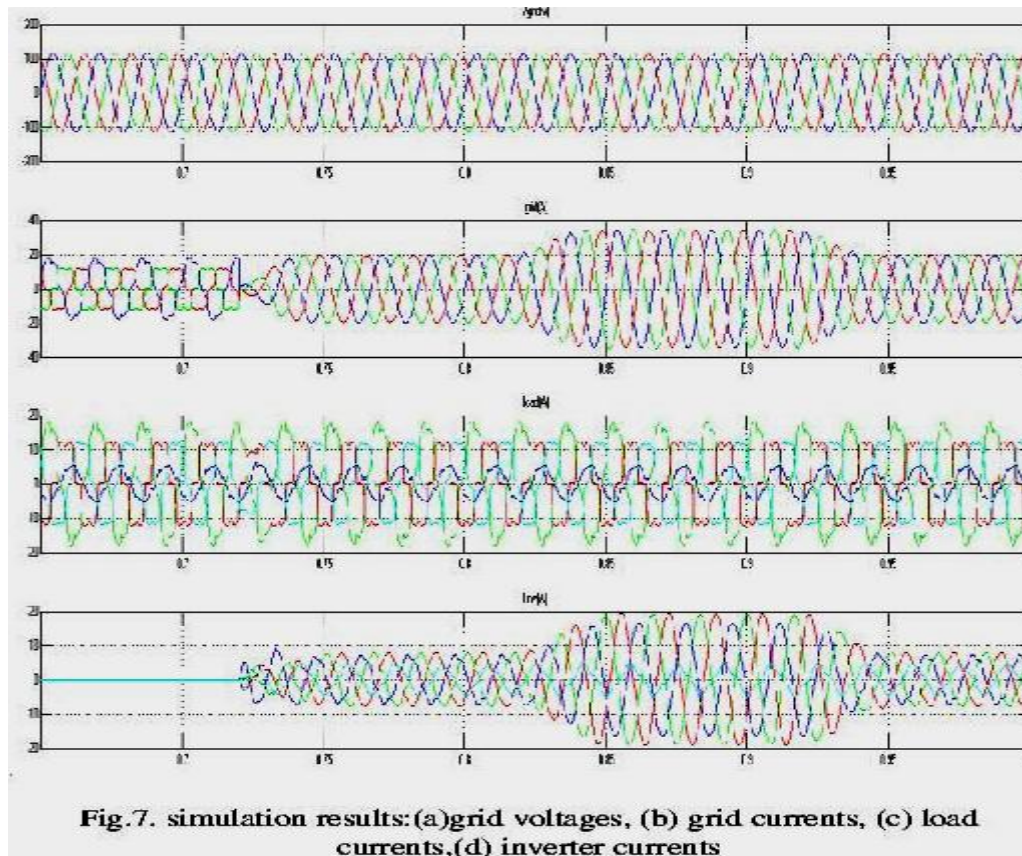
Vgrid(V)

200

100

0

-100

-200

0.7

0.75

0.8

0.85

0.9

0.95

Igrid(A)

40

20

0

-20

-40

0.7

0.75

0.8

0.85

0.9

0.95

Iload(A)

20

10

0

-10

-20

0.7

0.75

0.8

0.85

0.9

0.95

Iinv(A)

20

10

0

-10

-20

0.7

0.75

0.8

0.85

0.9

0.95

Fig.7. simulation results:(a)grid voltages, (b) grid currents, (c) load currents,(d) inverter currents